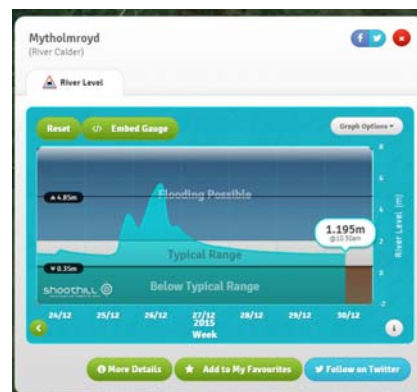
Mytholmroyd
(River Calder)

f
x

River Level

Reset
</> Embed Gauge
Graph Options ▾

▲ 4.85m
Flooding Possible

1.195m
@10:30am

Typical Range

▼ 0.35m
Below Typical Range

shoothill

8
6
4
2
0
-2
River Level (m)

24/12
25/12
26/12
27/12
2015
Week
28/12
29/12
30/12

i

More Details
★ Add to My Favourites
Follow on Twitter